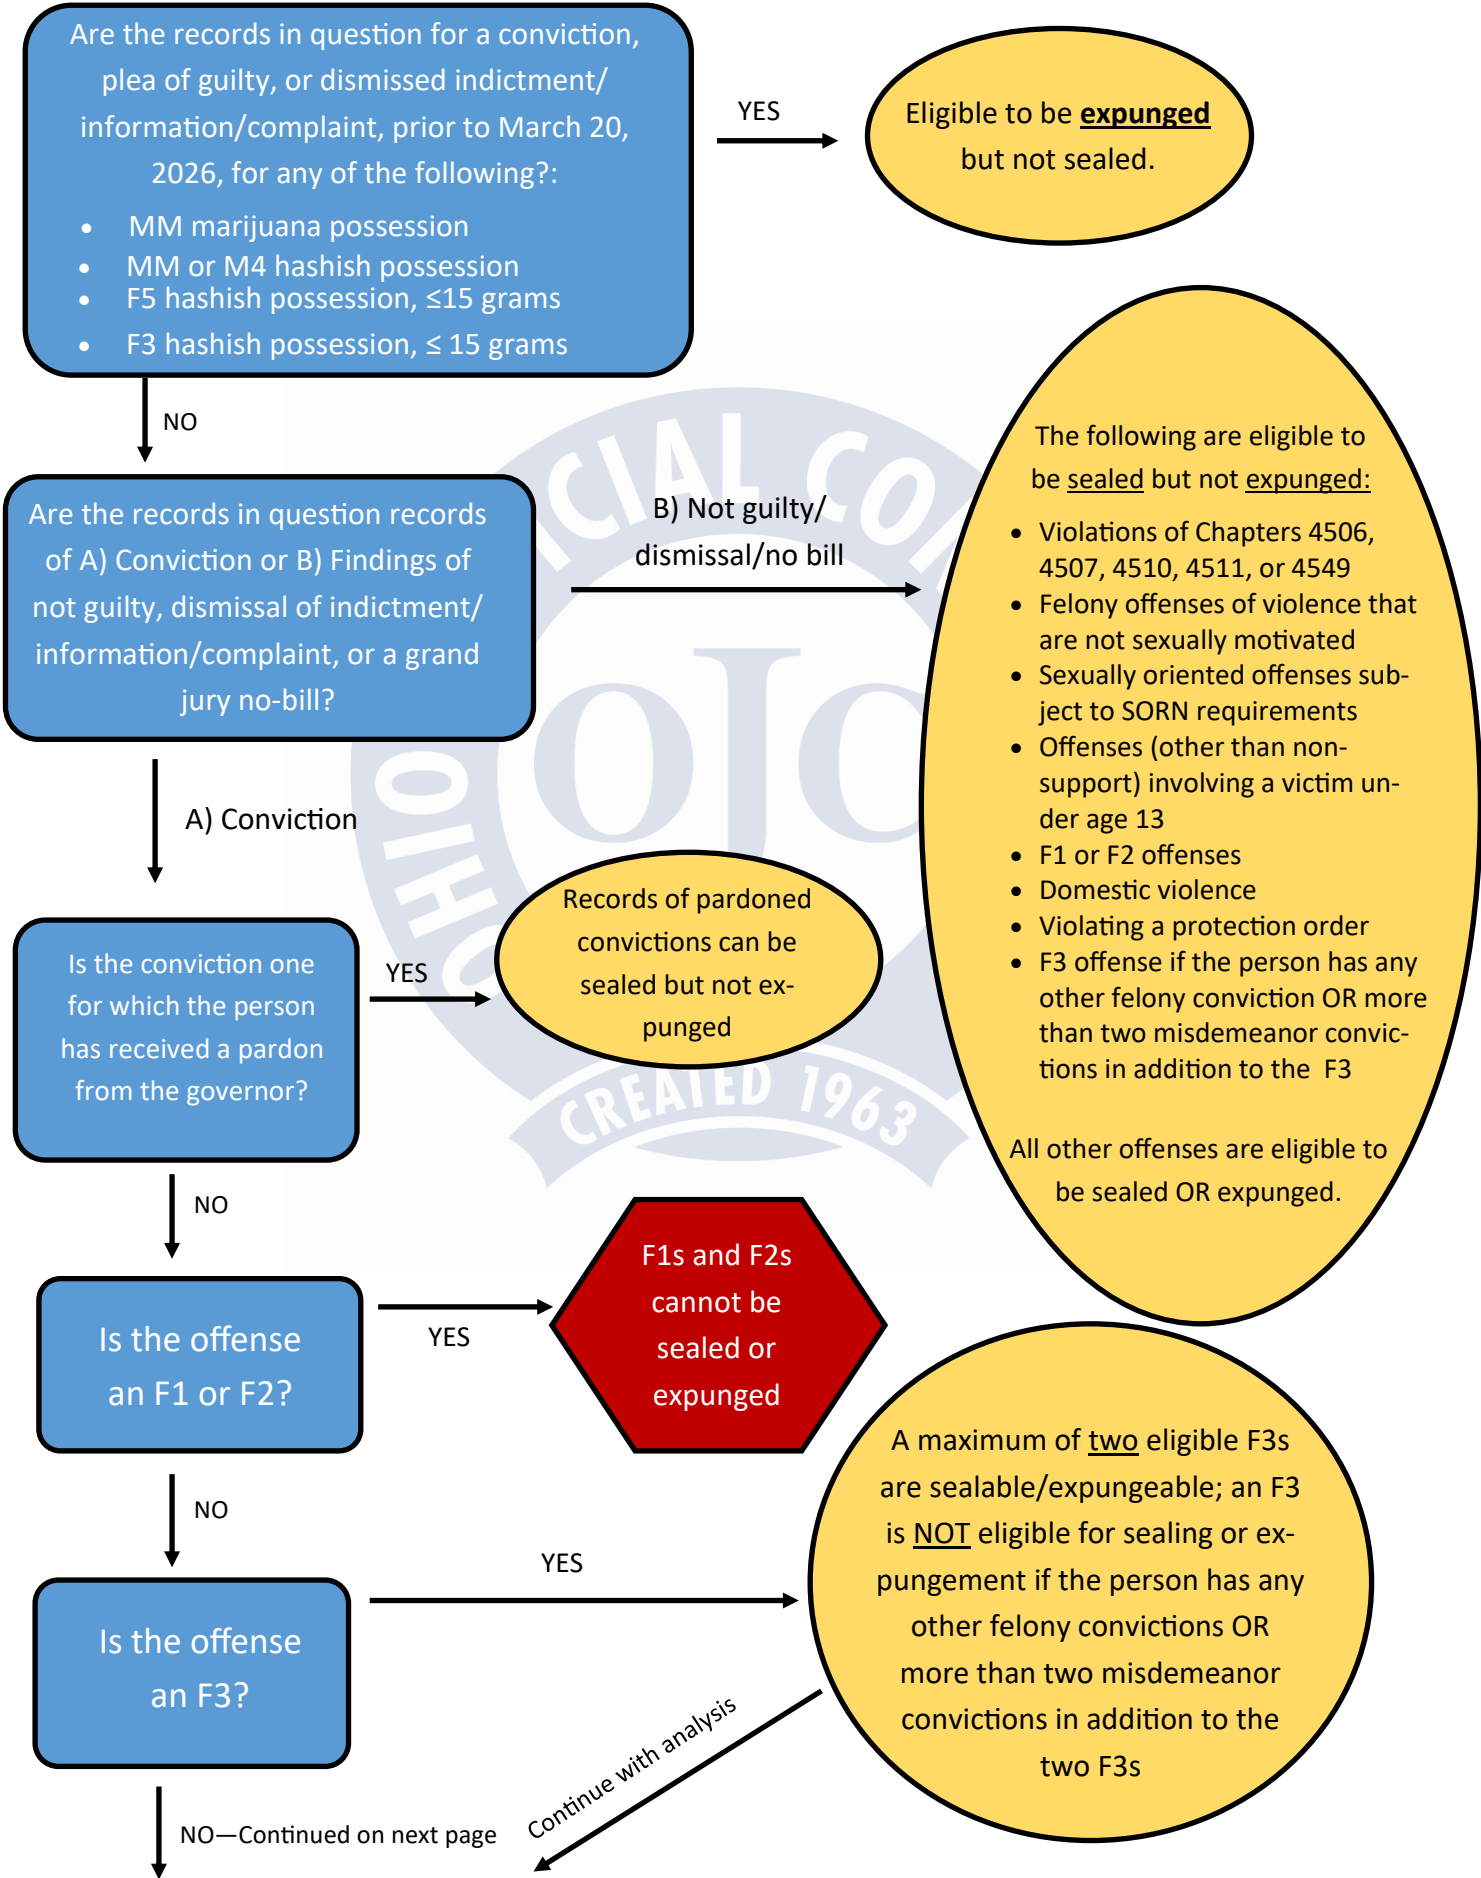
Are the records in question for a conviction, plea of guilty, or dismissed indictment/ information/complaint, prior to March 20, 2026, for any of the following?:

- MM marijuana possession
- MM or M4 hashish possession
- F5 hashish possession, ≤15 grams
- F3 hashish possession, ≤ 15 grams

YES

Eligible to be expunged but not sealed.

NO

Are the records in question records of A) Conviction or B) Findings of not guilty, dismissal of indictment/ information/complaint, or a grand jury no-bill?

B) Not guilty/ dismissal/no bill

The following are eligible to be sealed but not expunged:

- Violations of Chapters 4506, 4507, 4510, 4511, or 4549
- Felony offenses of violence that are not sexually motivated
- Sexually oriented offenses subject to SORN requirements
- Offenses (other than non-support) involving a victim under age 13
- F1 or F2 offenses
- Domestic violence
- Violating a protection order
- F3 offense if the person has any other felony conviction OR more than two misdemeanor convictions in addition to the F3

All other offenses are eligible to be sealed OR expunged.

A) Conviction

Is the conviction one for which the person has received a pardon from the governor?

YES

Records of pardoned convictions can be sealed but not expunged

NO

Is the offense an F1 or F2?

YES

F1s and F2s cannot be sealed or expunged

NO

Is the offense an F3?

YES

A maximum of two eligible F3s are sealable/expungeable; an F3 is NOT eligible for sealing or expungement if the person has any other felony convictions OR more than two misdemeanor convictions in addition to the two F3s

Continue with analysis

NO—Continued on next page

OHIO CREATED 1963 OJC